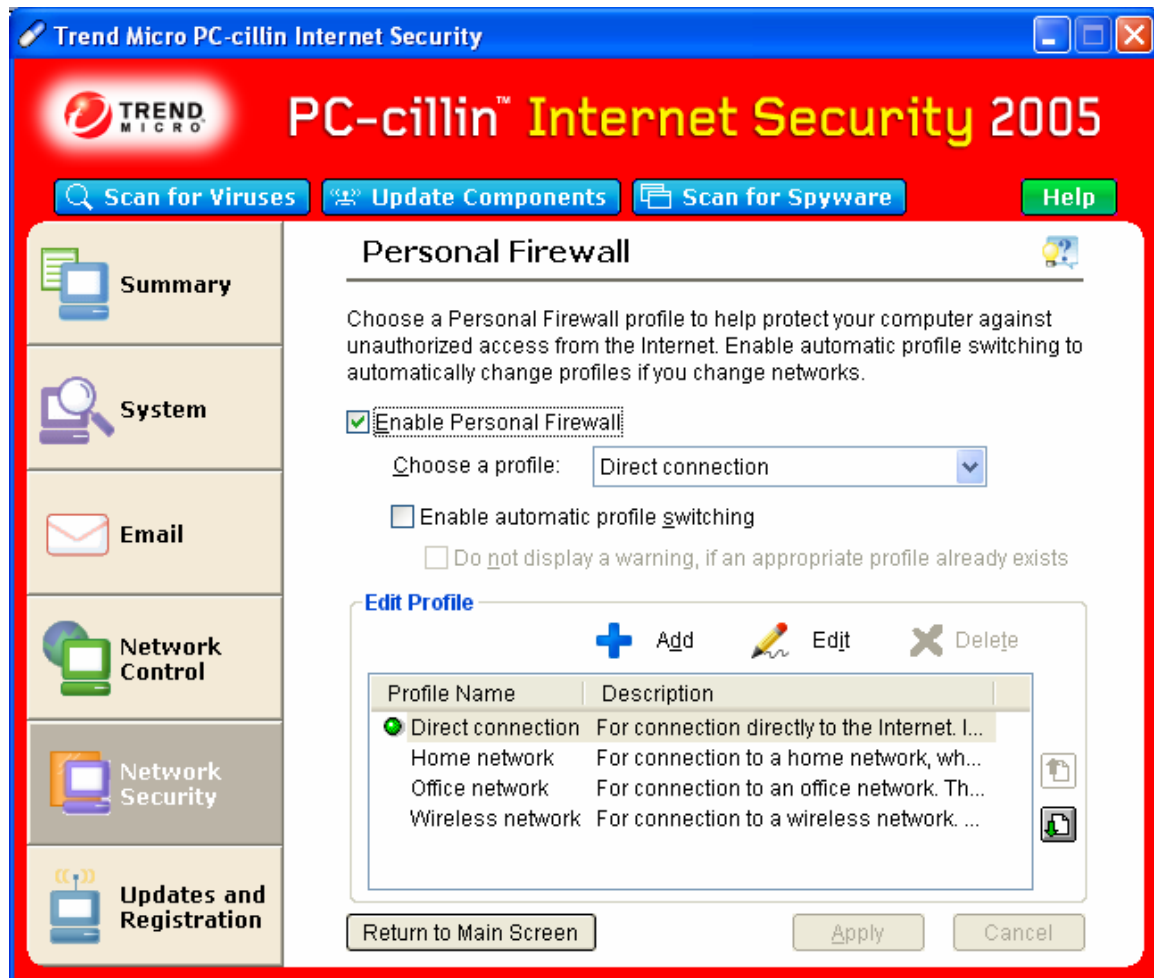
Trend Micro PC-cillin Internet Security

TREND MICRO

PC-cillin™ Internet Security 2005

Scan for Viruses | Update Components | Scan for Spyware | Help

Summary

System

Email

Network Control

Network Security

Updates and Registration

Personal Firewall

Choose a Personal Firewall profile to help protect your computer against unauthorized access from the Internet. Enable automatic profile switching to automatically change profiles if you change networks.

Enable Personal Firewall

Choose a profile: Direct connection

Enable automatic profile switching

Do not display a warning, if an appropriate profile already exists

Edit Profile

Add Edit Delete

| Profile Name | Description |
|---|---|
| Direct connection | For connection directly to the Internet. I... |
| Home network | For connection to a home network, wh... |
| Office network | For connection to an office network. Th... |
| Wireless network | For connection to a wireless network. ... |

Return to Main Screen

Apply

Cancel